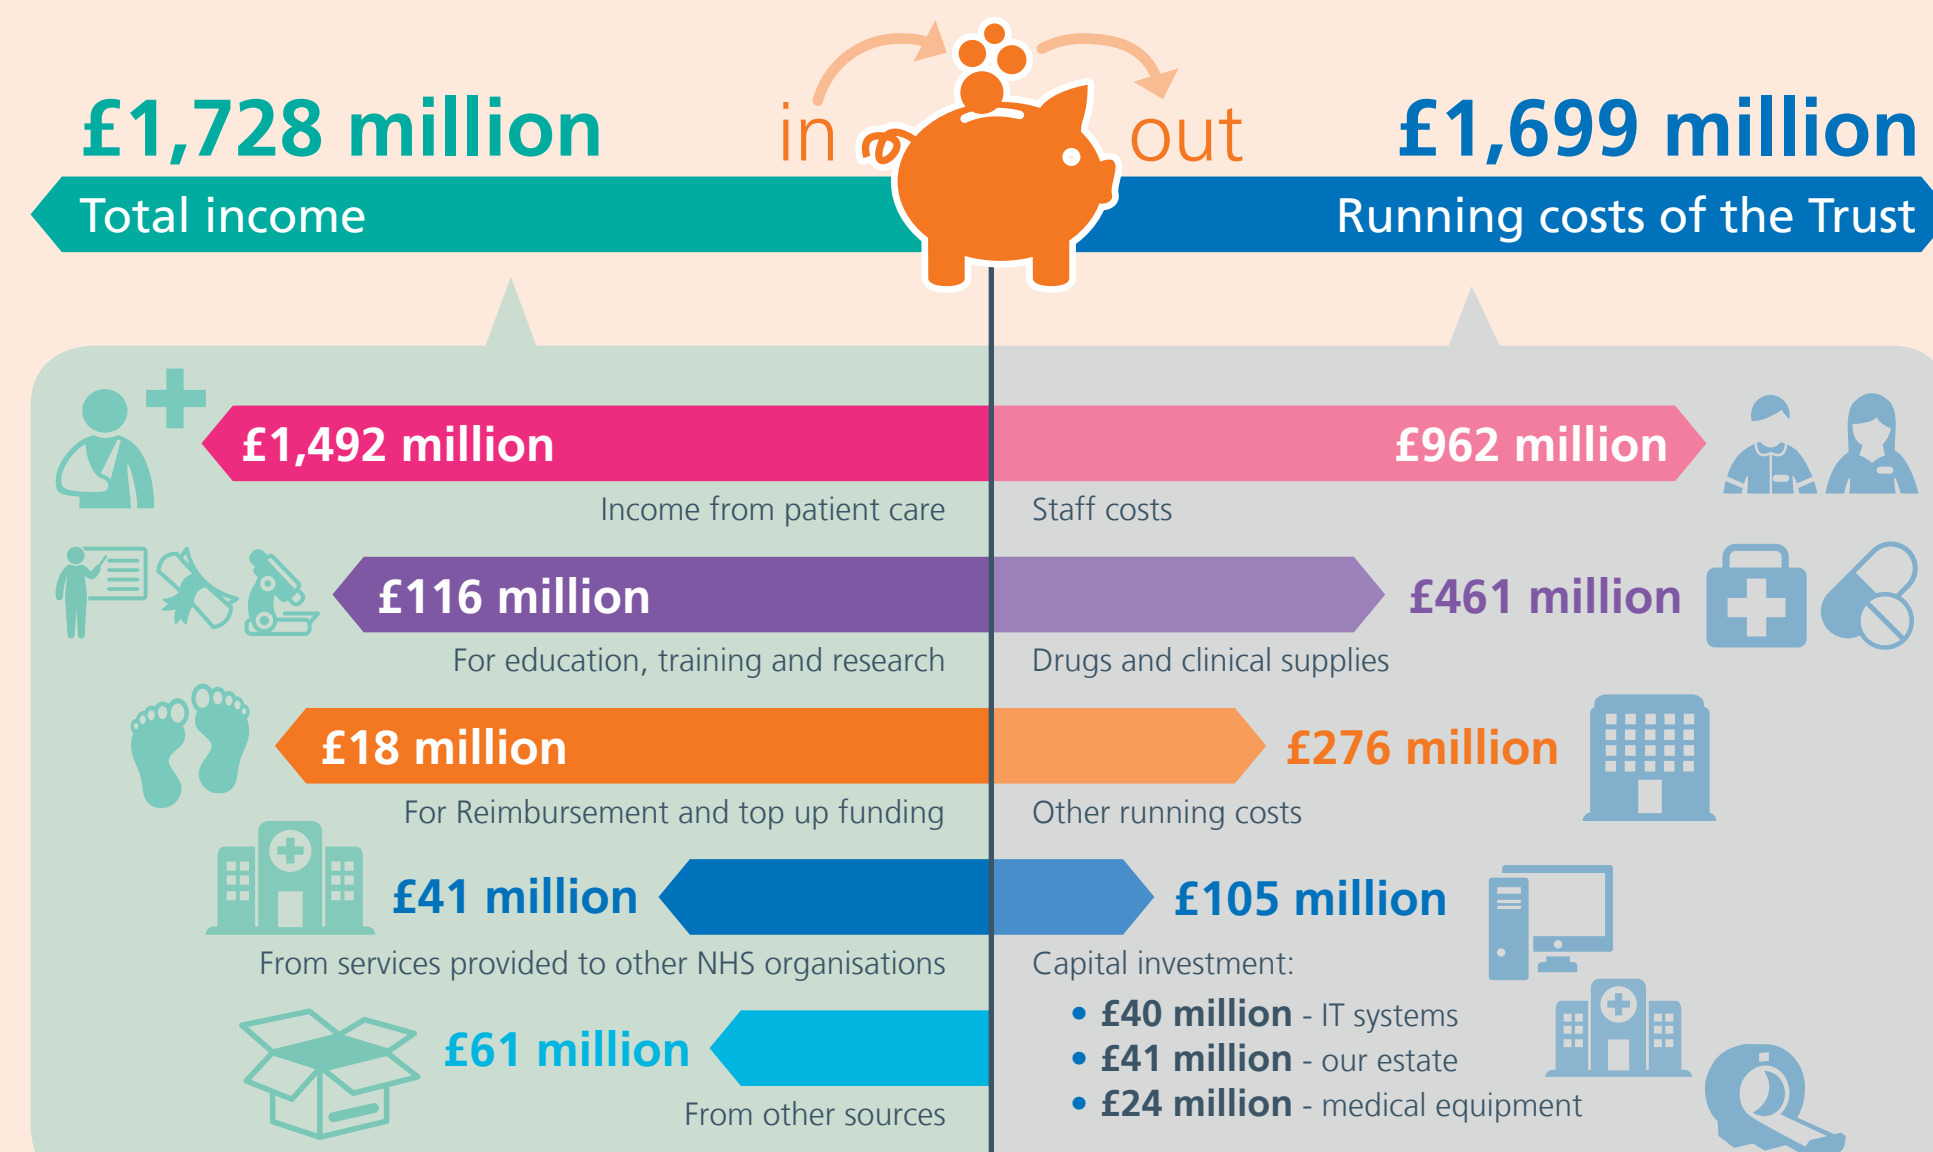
£1,728 million

Total income

in

out

£1,699 million

Running costs of the Trust

£1,492 million

Income from patient care

£962 million

Staff costs

£116 million

For education, training and research

£461 million

Drugs and clinical supplies

£18 million

For Reimbursement and top up funding

£276 million

Other running costs

£41 million

From services provided to other NHS organisations

£105 million

Capital investment:

• £40 million - IT systems
• £41 million - our estate
• £24 million - medical equipment

£61 million

From other sources